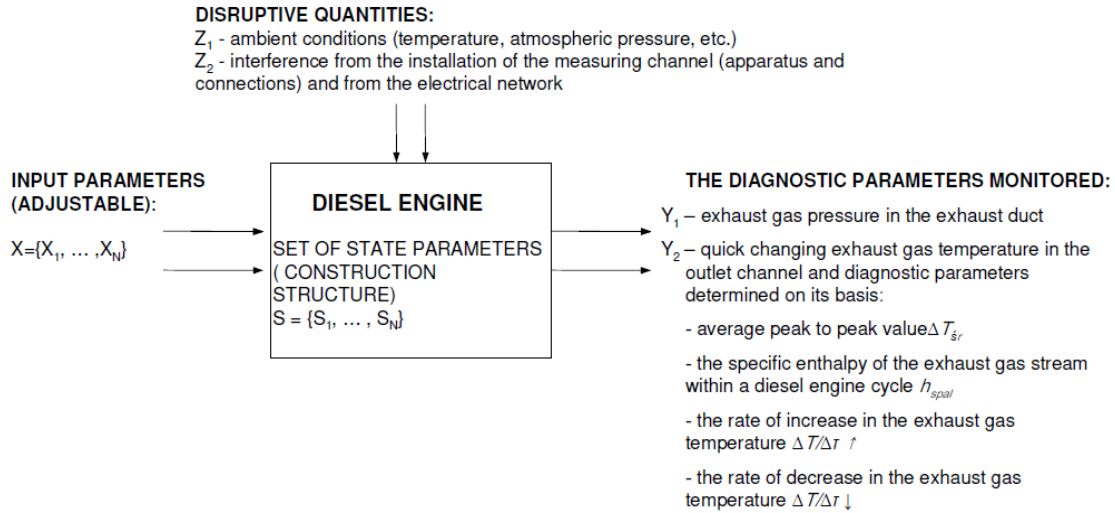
DISRUPTIVE QUANTITIES:
$Z_1$ - ambient conditions (temperature, atmospheric pressure, etc.)
$Z_2$ - interference from the installation of the measuring channel (apparatus and connections) and from the electrical network

INPUT PARAMETERS (ADJUSTABLE):

$X=\{X_1, \dots ,X_N\}$

DIESEL ENGINE

SET OF STATE PARAMETERS ( CONSTRUCTION STRUCTURE)
$S = \{S_1, \dots , S_N\}$

THE DIAGNOSTIC PARAMETERS MONITORED:

$Y_1$ – exhaust gas pressure in the exhaust duct

$Y_2$ – quick changing exhaust gas temperature in the outlet channel and diagnostic parameters determined on its basis:

- average peak to peak value$\Delta T_{śr}$

- the specific enthalpy of the exhaust gas stream within a diesel engine cycle $h_{spal}$

- the rate of increase in the exhaust gas temperature $\Delta T/\Delta\tau \uparrow$

- the rate of decrease in the exhaust gas temperature $\Delta T/\Delta\tau \downarrow$